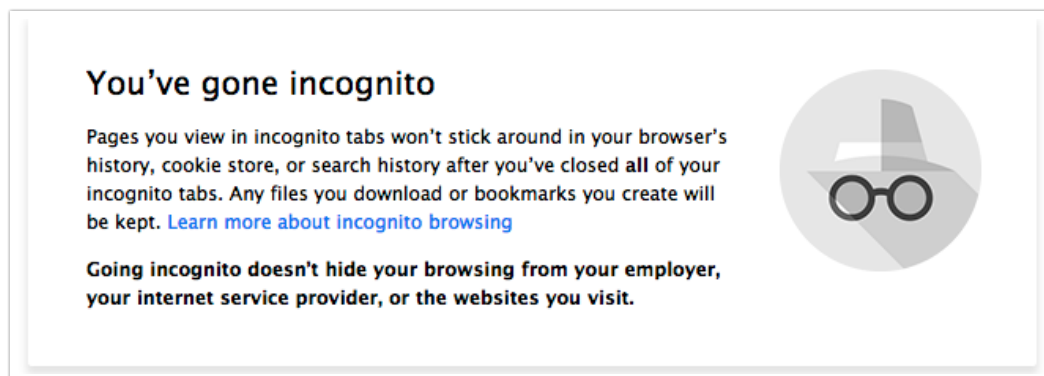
You’ve gone incognito

Pages you view in incognito tabs won’t stick around in your browser’s history, cookie store, or search history after you’ve closed all of your incognito tabs. Any files you download or bookmarks you create will be kept. Learn more about incognito browsing

Going incognito doesn’t hide your browsing from your employer, your internet service provider, or the websites you visit.